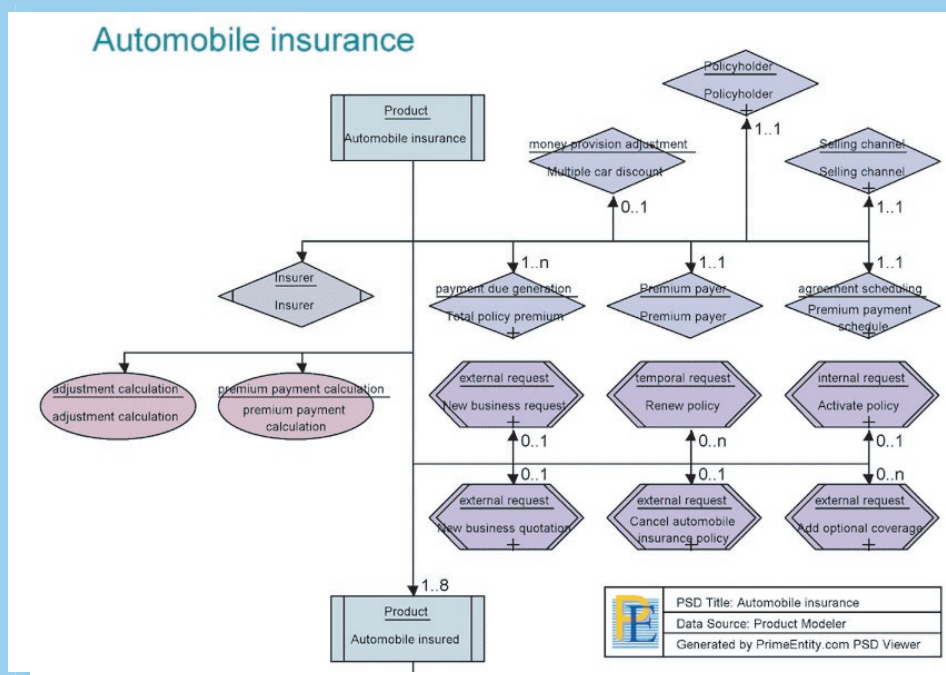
Automobile insurance

Product
Automobile insurance

Policyholder
Policyholder

1..1

money provision adjustment
Multiple car discount

0..1

Selling channel
Selling channel

1..1

Insurer
Insurer

1..n

payment due generation
Total policy premium

1..1

Premium payer
Premium payer

1..1

agreement scheduling
Premium payment schedule

adjustment calculation
adjustment calculation

premium payment calculation
premium payment calculation

external request
New business request

temporal request
Renew policy

internal request
Activate policy

0..1

0..n

0..1

0..1

0..1

0..n

external request
New business quotation

external request
Cancel automobile insurance policy

external request
Add optional coverage

1..8

Product
Automobile insured

PSD Title: Automobile insurance
Data Source: Product Modeler
Generated by PrimeEntity.com PSD Viewer